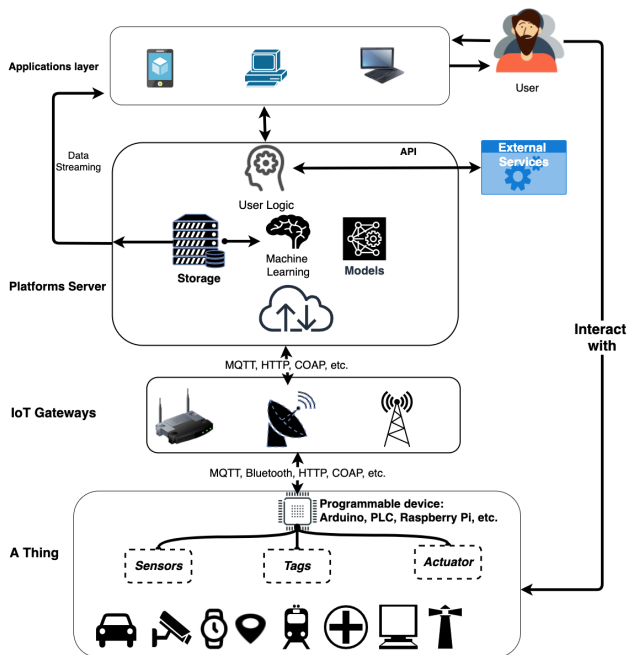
Applications layer

User

Data Streaming

API

External Services

User Logic

Storage

Machine Learning

Models

Platforms Server

Interact with

MQTT, HTTP, COAP, etc.

IoT Gateways

MQTT, Bluetooth, HTTP, COAP, etc.

Programmable device: Arduino, PLC, Raspberry Pi, etc.

A Thing

Sensors

Tags

Actuator